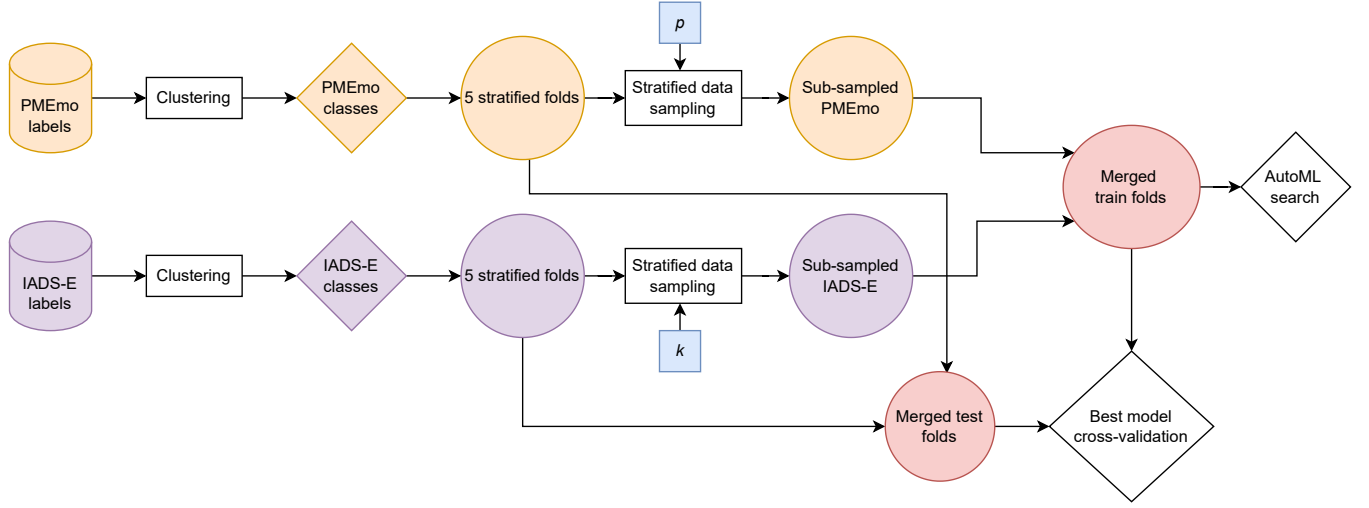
PMEmo labels

Clustering

PMEmo classes

5 stratified folds

p

Stratified data sampling

Sub-sampled PMEmo

Merged train folds

AutoML search

IADS-E labels

Clustering

IADS-E classes

5 stratified folds

Stratified data sampling

k

Sub-sampled IADS-E

Merged test folds

Best model cross-validation